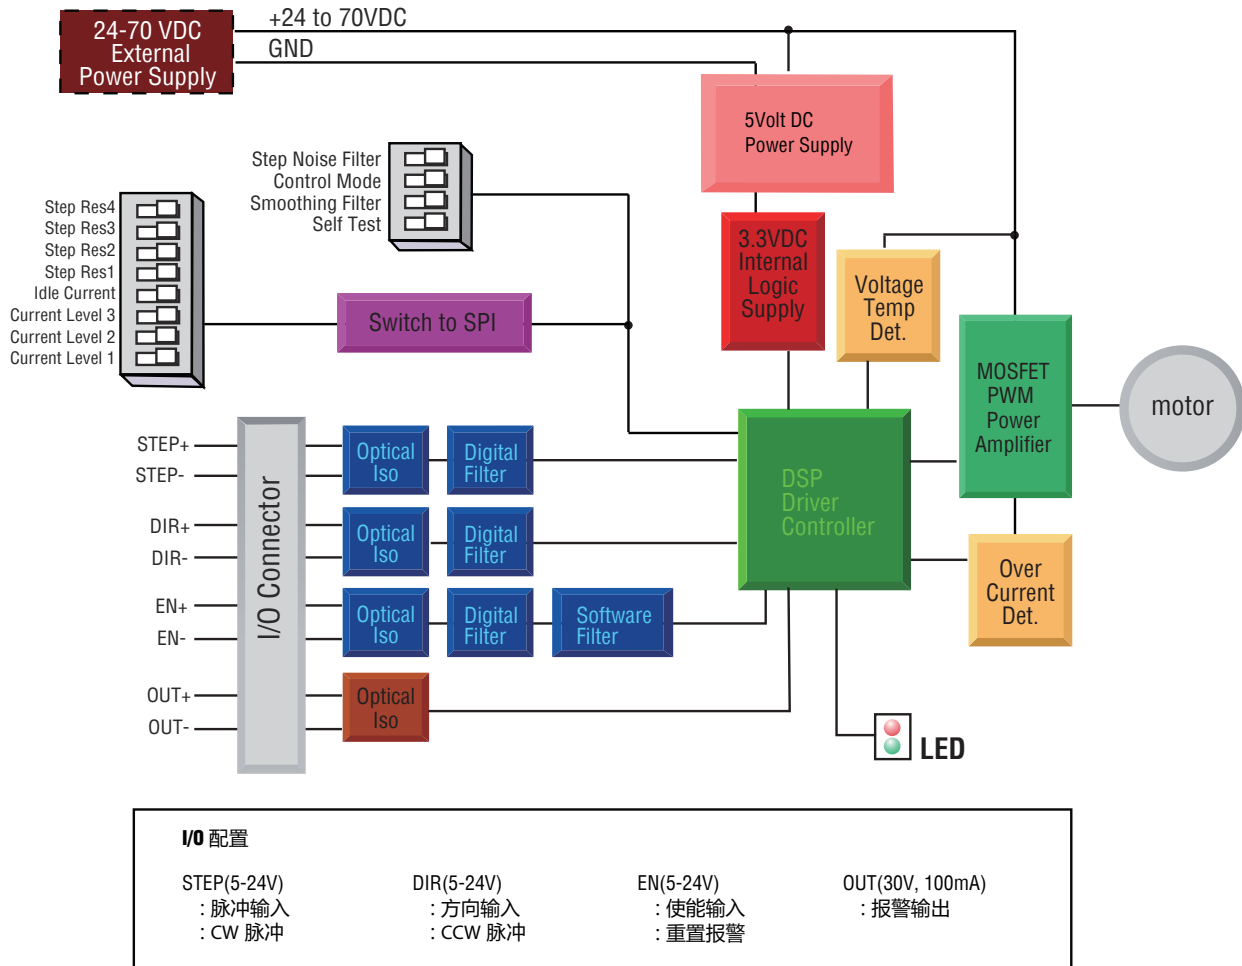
24-70 VDC External Power Supply

+24 to 70VDC

GND

5Volt DC Power Supply

Step Noise Filter
Control Mode
Smoothing Filter
Self Test

Step Res4
Step Res3
Step Res2
Step Res1
Idle Current
Current Level 3
Current Level 2
Current Level 1

Switch to SPI

3.3VDC Internal Logic Supply

Voltage Temp Det.

MOSFET PWM Power Amplifier

motor

STEP+
STEP-
DIR+
DIR-
EN+
EN-
OUT+
OUT-

I/O Connector

Optical Iso
Digital Filter

Optical Iso
Digital Filter

Optical Iso
Digital Filter
Software Filter

Optical Iso

DSP Driver Controller

Over Current Det.

LED

I/O 配置

STEP(5-24V)
：脉冲输入
：CW 脉冲

DIR(5-24V)
：方向输入
：CCW 脉冲

EN(5-24V)
：使能输入
：重置报警

OUT(30V, 100mA)
：报警输出